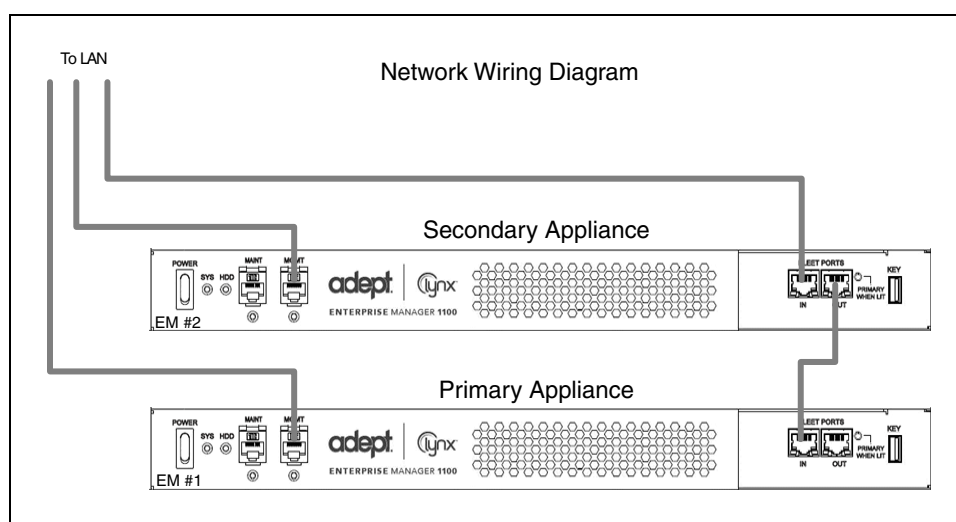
To LAN

Network Wiring Diagram

Secondary Appliance

POWER
SYS HDD
MAINT
MGMT
adept
lynx
ENTERPRISE MANAGER 1100
FLEET PORTS
IN
OUT
PRIMARY WHEN LIT
KEY
EM #2

Primary Appliance

POWER
SYS HDD
MAINT
MGMT
adept
lynx
ENTERPRISE MANAGER 1100
FLEET PORTS
IN
OUT
PRIMARY WHEN LIT
KEY
EM #1